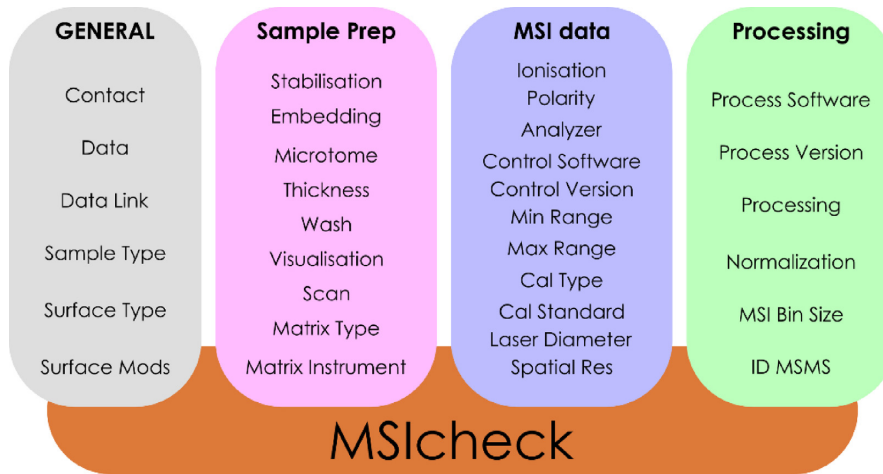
GENERAL

Contact

Data

Data Link

Sample Type

Surface Type

Surface Mods

Sample Prep

Stabilisation

Embedding

Microtome

Thickness

Wash

Visualisation

Scan

Matrix Type

Matrix Instrument

MSI data

Ionisation

Polarity

Analyzer

Control Software

Control Version

Min Range

Max Range

Cal Type

Cal Standard

Laser Diameter

Spatial Res

Processing

Process Software

Process Version

Processing

Normalization

MSI Bin Size

ID MSMS

MSIcheck